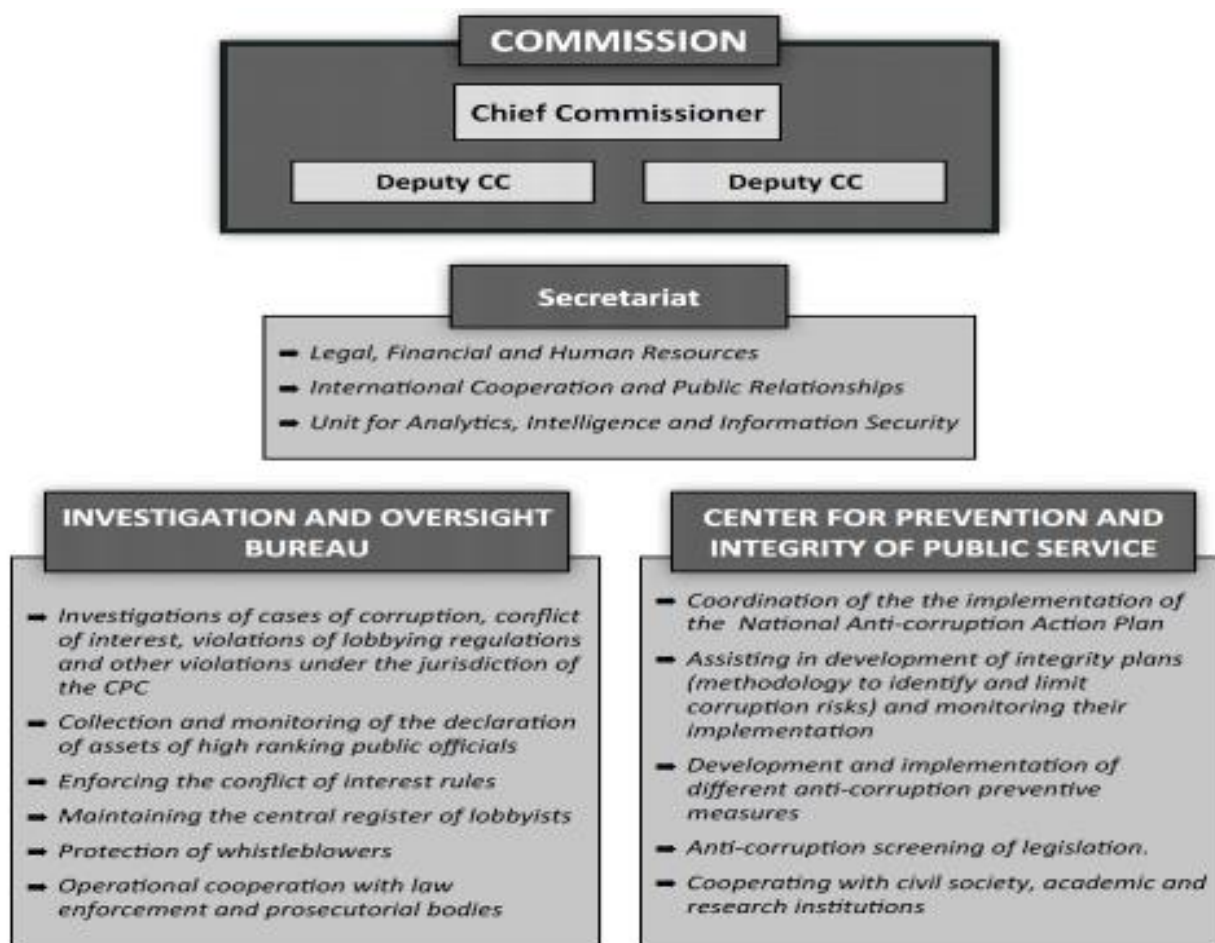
COMMISSION

Chief Commissioner

Deputy CC

Deputy CC

Secretariat

➡ Legal, Financial and Human Resources

➡ International Cooperation and Public Relationships

➡ Unit for Analytics, Intelligence and Information Security

INVESTIGATION AND OVERSIGHT BUREAU

➡ Investigations of cases of corruption, conflict of interest, violations of lobbying regulations and other violations under the jurisdiction of the CPC

➡ Collection and monitoring of the declaration of assets of high ranking public officials

➡ Enforcing the conflict of interest rules

➡ Maintaining the central register of lobbyists

➡ Protection of whistleblowers

➡ Operational cooperation with law enforcement and prosecutorial bodies

CENTER FOR PREVENTION AND INTEGRITY OF PUBLIC SERVICE

➡ Coordination of the the implementation of the National Anti-corruption Action Plan

➡ Assisting in development of integrity plans (methodology to identify and limit corruption risks) and monitoring their implementation

➡ Development and implementation of different anti-corruption preventive measures

➡ Anti-corruption screening of legislation.

➡ Cooperating with civil society, academic and research institutions